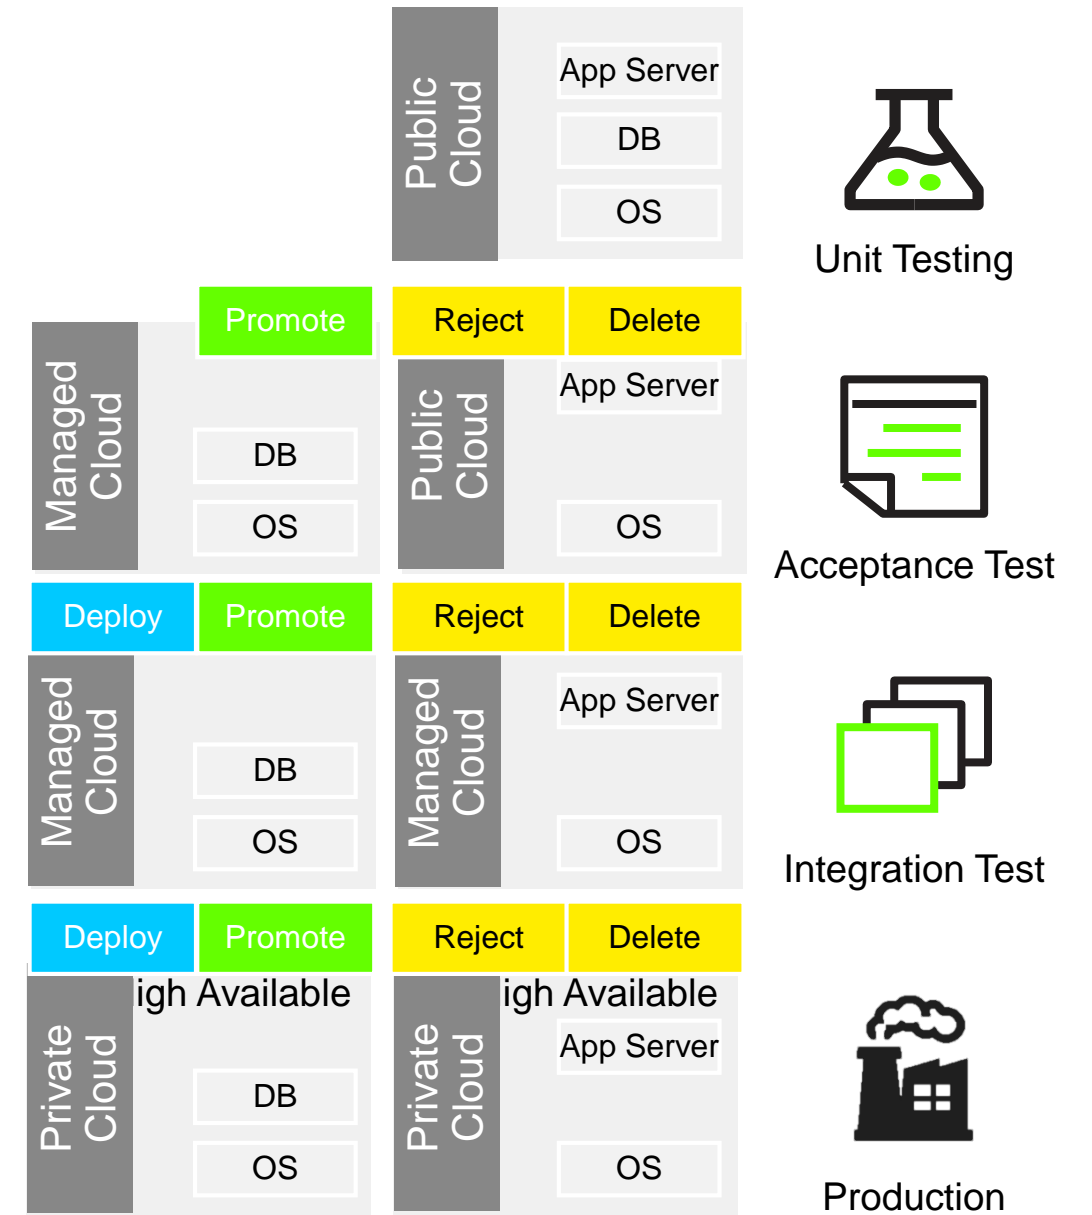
Public Cloud
App Server
DB
OS
Unit Testing

Promote
Reject
Delete
Managed Cloud
DB
OS
Public Cloud
App Server
OS
Acceptance Test

Deploy
Promote
Reject
Delete
Managed Cloud
DB
OS
Managed Cloud
App Server
OS
Integration Test

Deploy
Promote
Reject
Delete
igh Available
Private Cloud
DB
OS
igh Available
Private Cloud
App Server
OS
Production